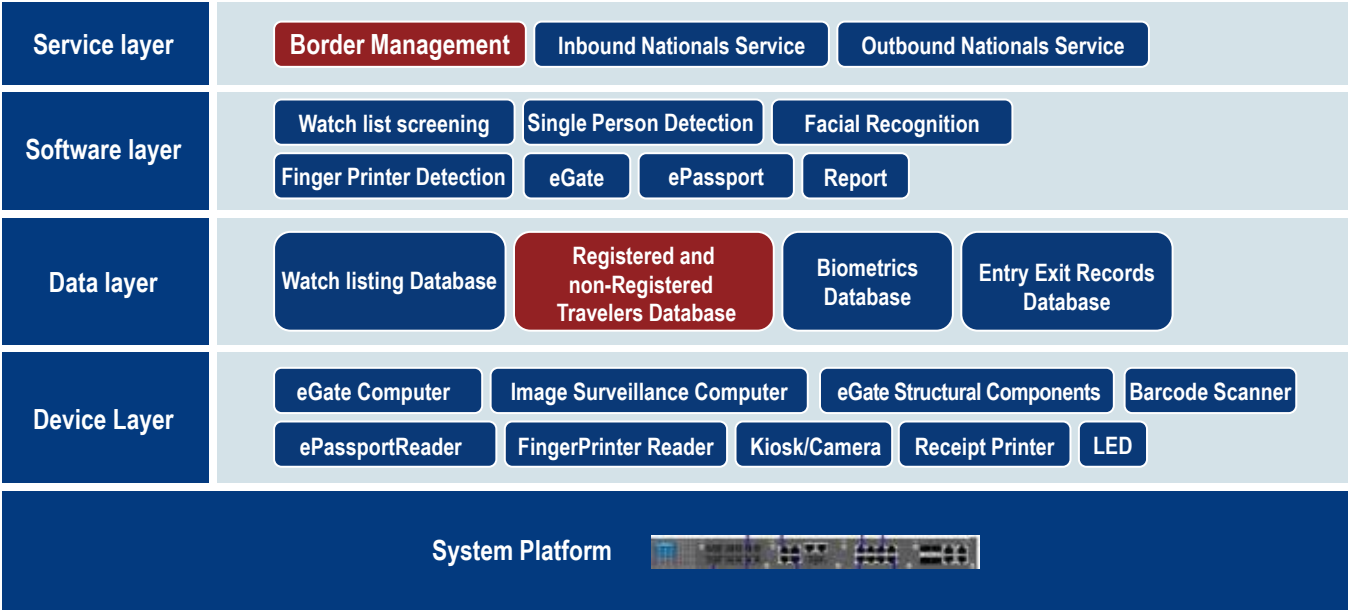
Service layer

Border Management

Inbound Nationals Service

Outbound Nationals Service

Software layer

Watch list screening

Single Person Detection

Facial Recognition

Finger Printer Detection

eGate

ePassport

Report

Data layer

Watch listing Database

Registered and non-Registered Travelers Database

Biometrics Database

Entry Exit Records Database

Device Layer

eGate Computer

Image Surveillance Computer

eGate Structural Components

Barcode Scanner

ePassportReader

FingerPrinter Reader

Kiosk/Camera

Receipt Printer

LED

System Platform